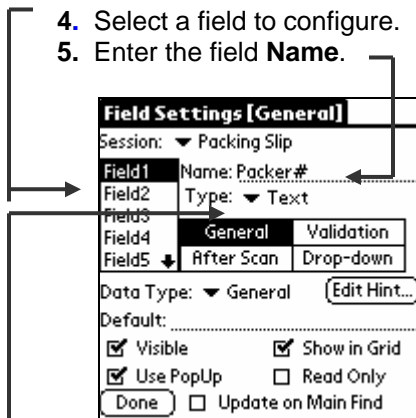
4. Select a field to configure.
5. Enter the field **Name**.

**Field Settings [General]**

Session: ▼ Packing Slip

Field1
Field2
Field3
Field4
Field5

Name: Packer#
Type: ▼ Text

| General | Validation |
|---|---|
| After Scan | Drop-down |

Data Type: ▼ General
Edit Hint...
Default:

☑ Visible ☑ Show in Grid
☑ Use PopUp ☐ Read Only
Done ☐ Update on Main Find